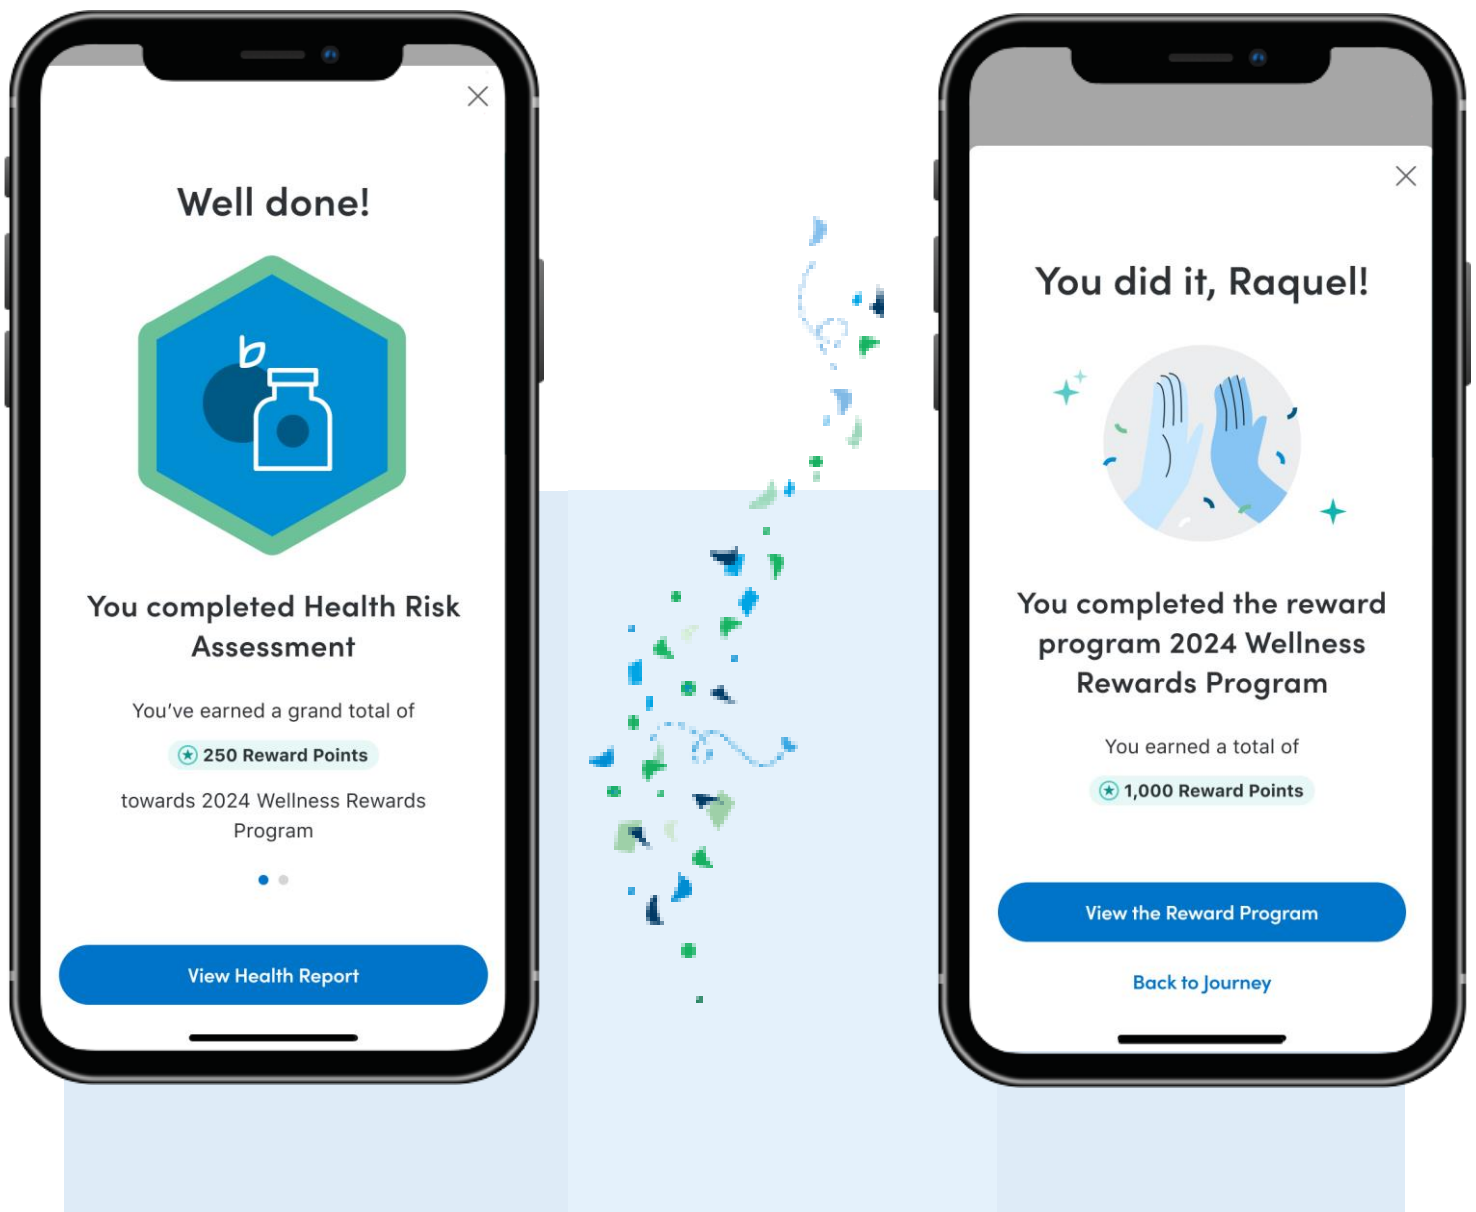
Well done!

You completed Health Risk Assessment

You've earned a grand total of

250 Reward Points

towards 2024 Wellness Rewards Program

View Health Report

You did it, Raquel!

You completed the reward program 2024 Wellness Rewards Program

You earned a total of

1,000 Reward Points

View the Reward Program

Back to Journey